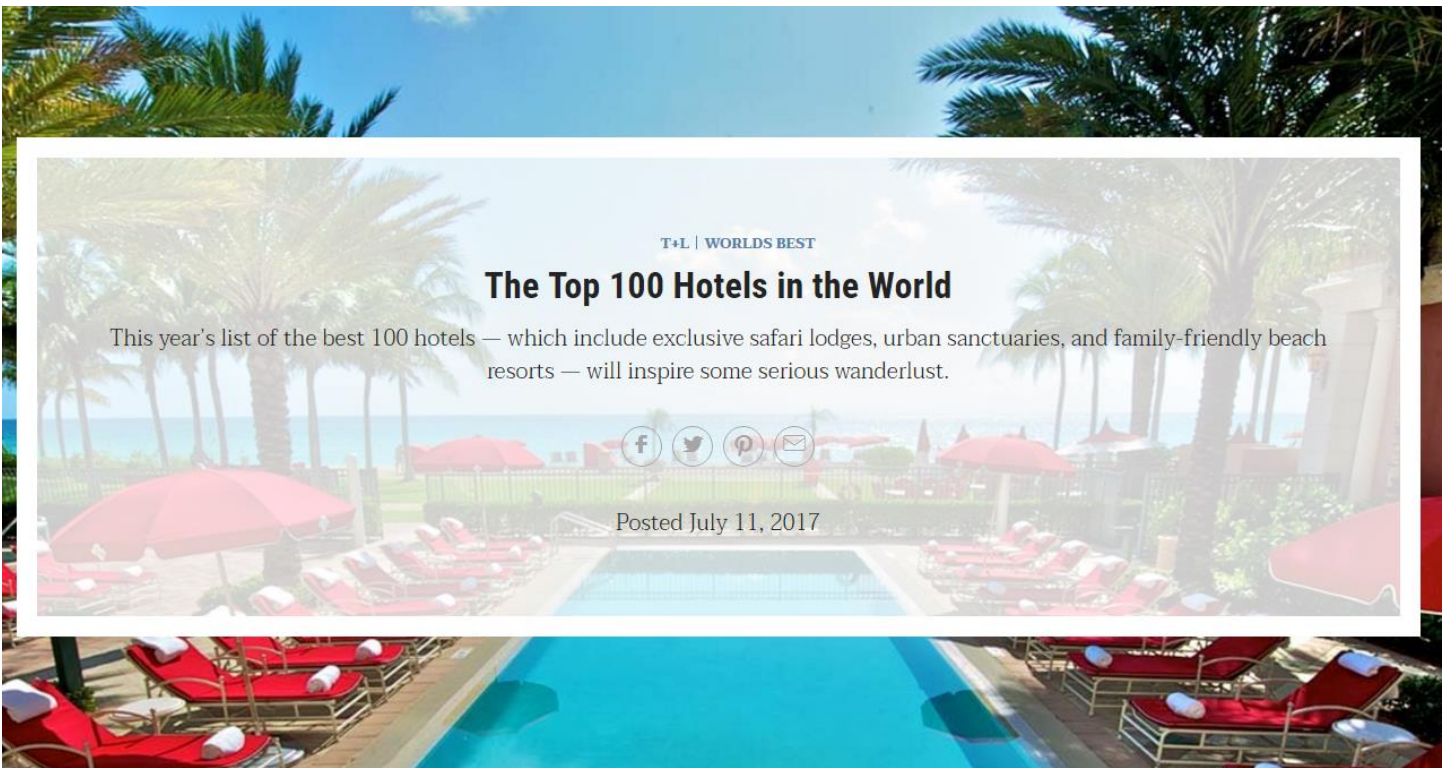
T+L | WORLDS BEST

The Top 100 Hotels in the World

This year's list of the best 100 hotels — which include exclusive safari lodges, urban sanctuaries, and family-friendly beach resorts — will inspire some serious wanderlust.

Posted July 11, 2017